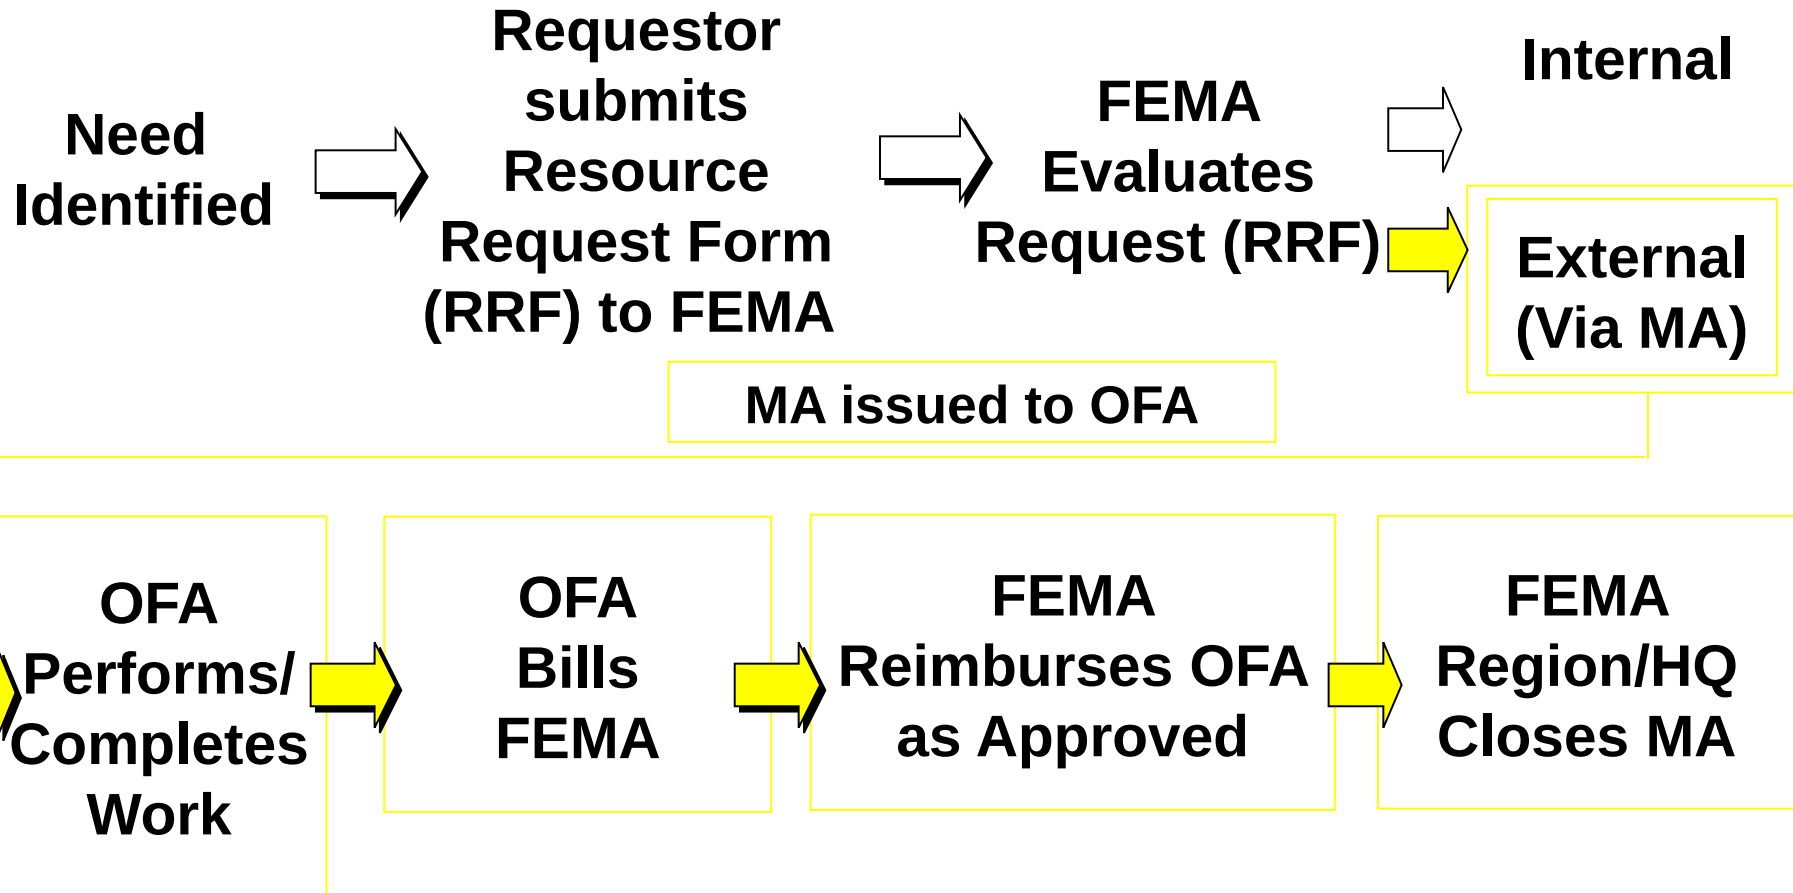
Need Identified

Requestor submits Resource Request Form (RRF) to FEMA

FEMA Evaluates Request (RRF)

Internal

External (Via MA)

MA issued to OFA

OFA Performs/ Completes Work

OFA Bills FEMA

FEMA Reimburses OFA as Approved

FEMA Region/HQ Closes MA